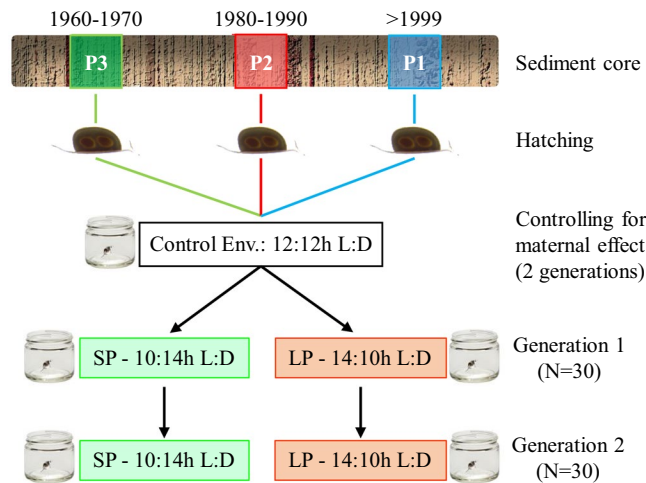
1960-1970
1980-1990
>1999

P3
P2
P1

Sediment core

Hatching

Control Env.: 12:12h L:D

Controlling for maternal effect (2 generations)

SP - 10:14h L:D
LP - 14:10h L:D

Generation 1 (N=30)

SP - 10:14h L:D
LP - 14:10h L:D

Generation 2 (N=30)